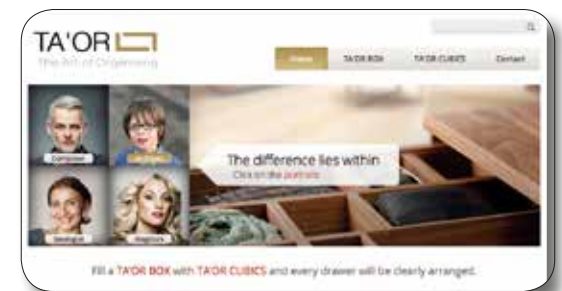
TA'OR

The Art of Organising

Home

TA'OR BOX

TA'OR CUBICS

Contact

Composer

Designer

Geologist

Magician

The difference lies within

Click on the portraits

Fill a TA'OR BOX with TA'OR CUBICS and every drawer will be clearly arranged.